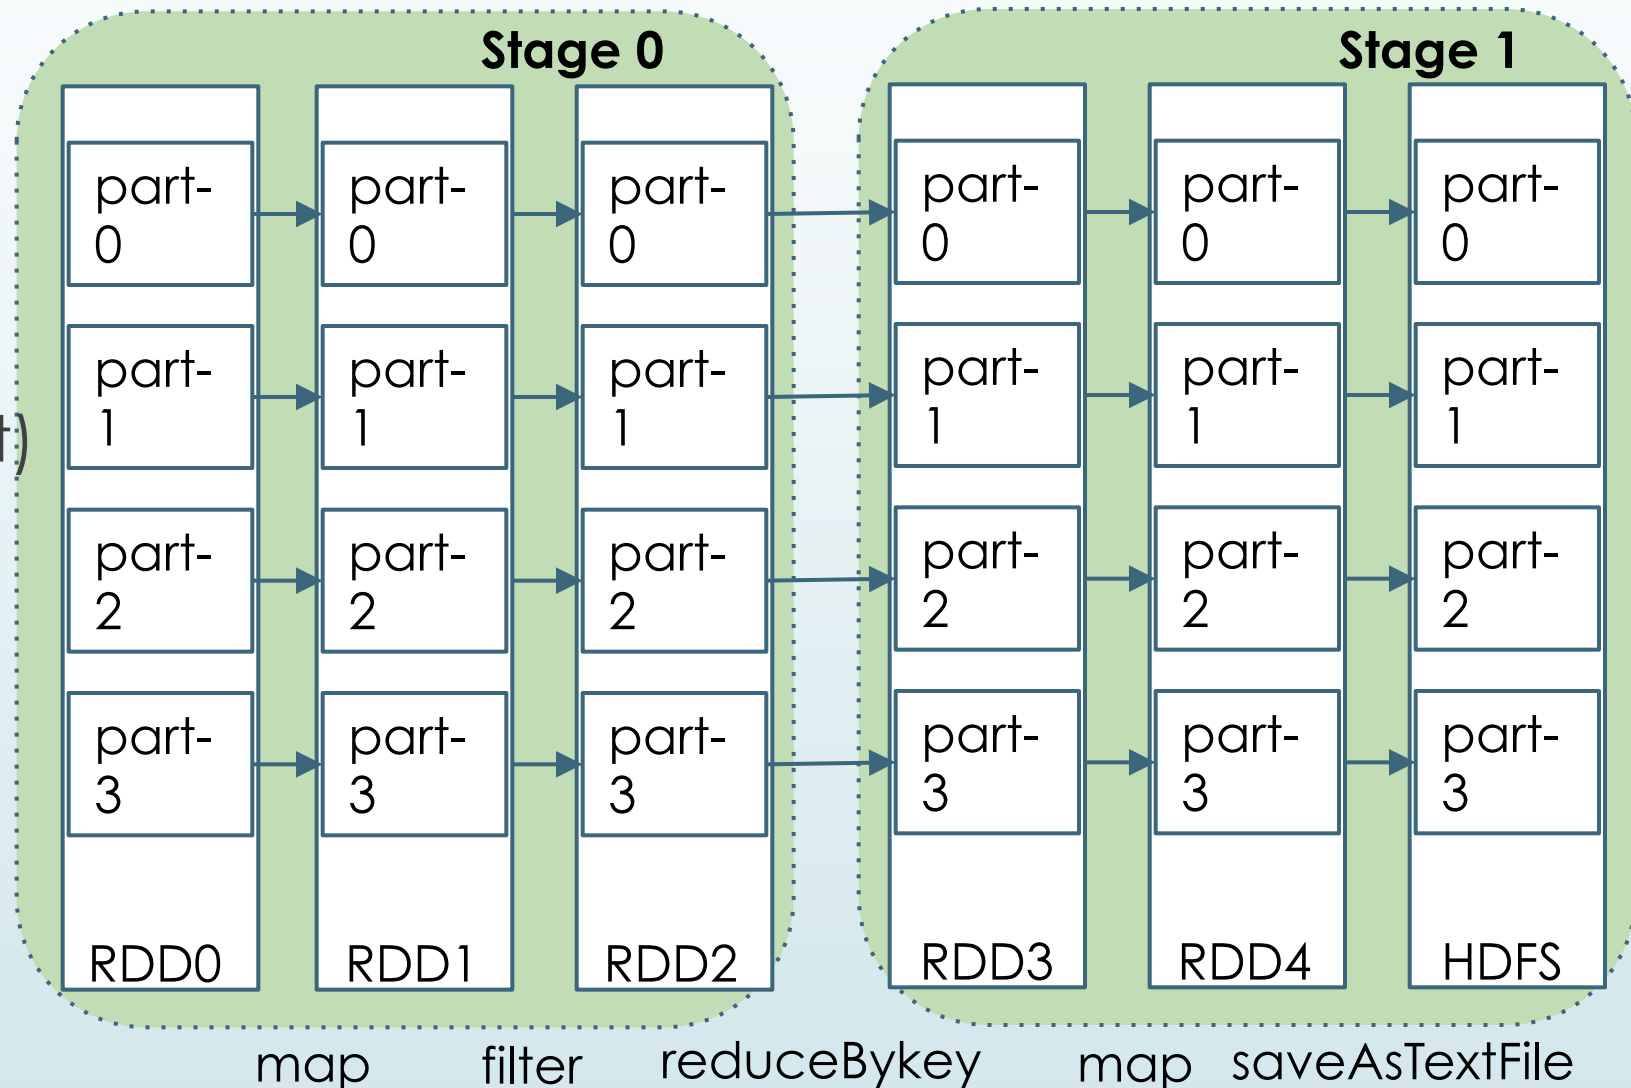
Stage 0

part-0
part-1
part-2
part-3
RDD0

part-0
part-1
part-2
part-3
RDD1

part-0
part-1
part-2
part-3
RDD2

Stage 1

part-0
part-1
part-2
part-3
RDD3

part-0
part-1
part-2
part-3
RDD4

part-0
part-1
part-2
part-3
HDFS

t)

map filter reduceBykey map saveAsTextFile